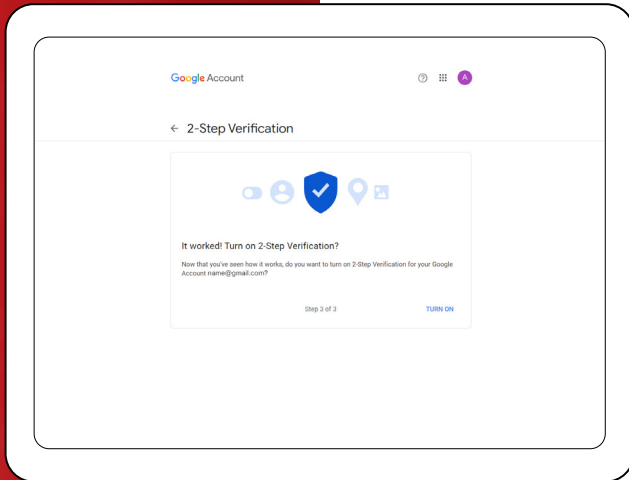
Google Account

A

← 2-Step Verification

It worked! Turn on 2-Step Verification?

Now that you've seen how it works, do you want to turn on 2-Step Verification for your Google Account name@gmail.com?

Step 3 of 3

TURN ON